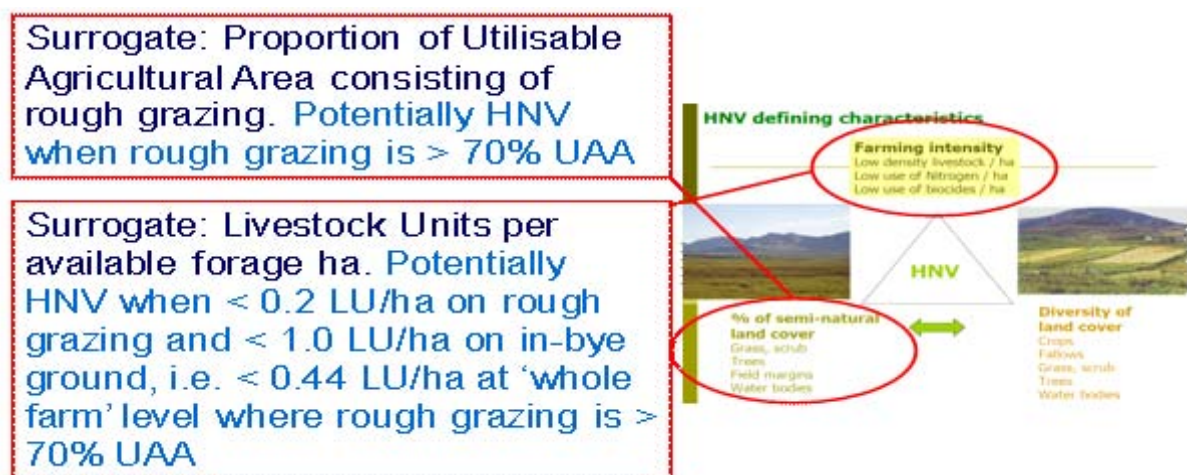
Surrogate: Proportion of Utilisable Agricultural Area consisting of rough grazing. Potentially HNV when rough grazing is > 70% UAA

Surrogate: Livestock Units per available forage ha. Potentially HNV when < 0.2 LU/ha on rough grazing and < 1.0 LU/ha on in-bye ground, i.e. < 0.44 LU/ha at 'whole farm' level where rough grazing is > 70% UAA

HNV defining characteristics

Farming intensity
Low density livestock / ha
Low use of Nitrogen / ha
Low use of biocides / ha

HNV

% of semi-natural land cover
Grass, scrub
Trees
Field margins
Water bodies

Diversity of land cover
Crops
Fallows
Grass, scrub
Trees
Water bodies